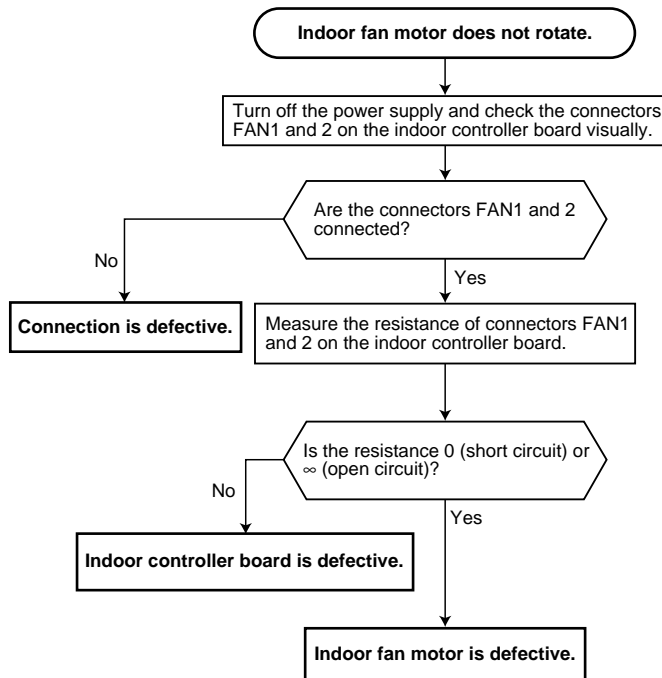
Indoor fan motor does not rotate.

Turn off the power supply and check the connectors FAN1 and 2 on the indoor controller board visually.

Are the connectors FAN1 and 2 connected?

No

Yes

Connection is defective.

Measure the resistance of connectors FAN1 and 2 on the indoor controller board.

Is the resistance 0 (short circuit) or $\infty$ (open circuit)?

No

Yes

Indoor controller board is defective.

Indoor fan motor is defective.